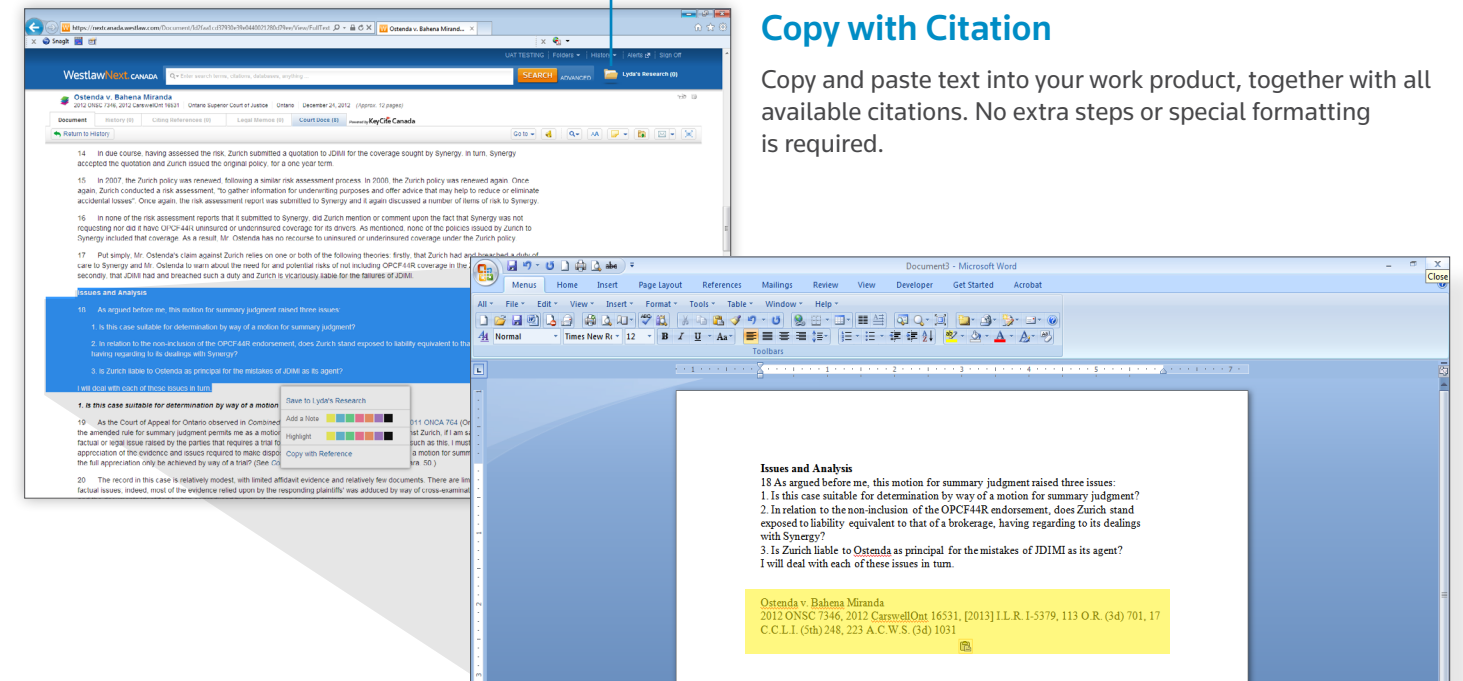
Copy with Citation

Copy and paste text into your work product, together with all available citations. No extra steps or special formatting is required.

https://nextcanada.westlaw.com/Document/ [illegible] Ostenda v. Bahena Mirand...

UAT TESTING | Folders | History | Alerts | Sign Off

WestlawNext CANADA

SEARCH ADVANCED

Lyda's Research (0)

Ostenda v. Bahena Miranda
2012 ONSC 7346, 2012 CarswellOnt 16531 · Ontario Superior Court of Justice · Ontario · December 24, 2012 · (Approx. 12 pages)

Document | History (0) | Citing References (0) | Legal Memos (0) | Court Docs (0) | KeyCite Canada

Return to History

Go to

14 In due course, having assessed the risk, Zurich submitted a quotation to JDIMI for the coverage sought by Synergy. In turn, Synergy accepted the quotation and Zurich issued the original policy, for a one year term.

15 In 2007, the Zurich policy was renewed, following a similar risk assessment process. In 2008, the Zurich policy was renewed again. Once again, Zurich conducted a risk assessment, "to gather information for underwriting purposes and offer advice that may help to reduce or eliminate accidental losses". Once again, the risk assessment report was submitted to Synergy and it again discussed a number of items of risk to Synergy.

16 In none of the risk assessment reports that it submitted to Synergy, did Zurich mention or comment upon the fact that Synergy was not requesting nor did it have OPCF44R uninsured or underinsured coverage for its drivers. As mentioned, none of the policies issued by Zurich to Synergy included that coverage. As a result, Mr. Ostenda has no recourse to uninsured or underinsured coverage under the Zurich policy.

17 Put simply, Mr. Ostenda's claim against Zurich relies on one or both of the following theories: firstly, that Zurich had and breached a duty of care to Synergy and Mr. Ostenda to warn about the need for and potential risks of not including OPCF44R coverage in the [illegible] secondly, that JDIMI had and breached such a duty and Zurich is vicariously liable for the failures of JDIMI.

Issues and Analysis

18 As argued before me, this motion for summary judgment raised three issues:

1. Is this case suitable for determination by way of a motion for summary judgment?

2. In relation to the non-inclusion of the OPCF44R endorsement, does Zurich stand exposed to liability equivalent to tha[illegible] having regarding to its dealings with Synergy?

3. Is Zurich liable to Ostenda as principal for the mistakes of JDIMI as its agent?

I will deal with each of these issues in turn.

1. Is this case suitable for determination by way of a motion

Save to Lyda's Research
Add a Note
Highlight
Copy with Reference

19 As the Court of Appeal for Ontario observed in Combined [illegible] 2011 ONCA 764 (On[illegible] the amended rule for summary judgment permits me as a motio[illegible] st Zurich, if I am sa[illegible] factual or legal issue raised by the parties that requires a trial fo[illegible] such as this, I must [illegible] appreciation of the evidence and issues required to make dispo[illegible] a motion for summ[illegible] the full appreciation only be achieved by way of a trial? (See Co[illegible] ara. 50.)

20 The record in this case is relatively modest, with limited affidavit evidence and relatively few documents. There are lim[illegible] factual issues, indeed, most of the evidence relied upon by the responding plaintiffs' was adduced by way of cross-examinat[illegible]

Document3 - Microsoft Word

Close

Menus | Home | Insert | Page Layout | References | Mailings | Review | View | Developer | Get Started | Acrobat

All | File | Edit | View | Insert | Format | Tools | Table | Window | Help

Normal | Times New R | 12

Toolbars

Issues and Analysis
18 As argued before me, this motion for summary judgment raised three issues:
1. Is this case suitable for determination by way of a motion for summary judgment?
2. In relation to the non-inclusion of the OPCF44R endorsement, does Zurich stand exposed to liability equivalent to that of a brokerage, having regarding to its dealings with Synergy?
3. Is Zurich liable to Ostenda as principal for the mistakes of JDIMI as its agent?
I will deal with each of these issues in turn.

Ostenda v. Bahena Miranda
2012 ONSC 7346, 2012 CarswellOnt 16531, [2013] I.L.R. I-5379, 113 O.R. (3d) 701, 17 C.C.L.I. (5th) 248, 223 A.C.W.S. (3d) 1031